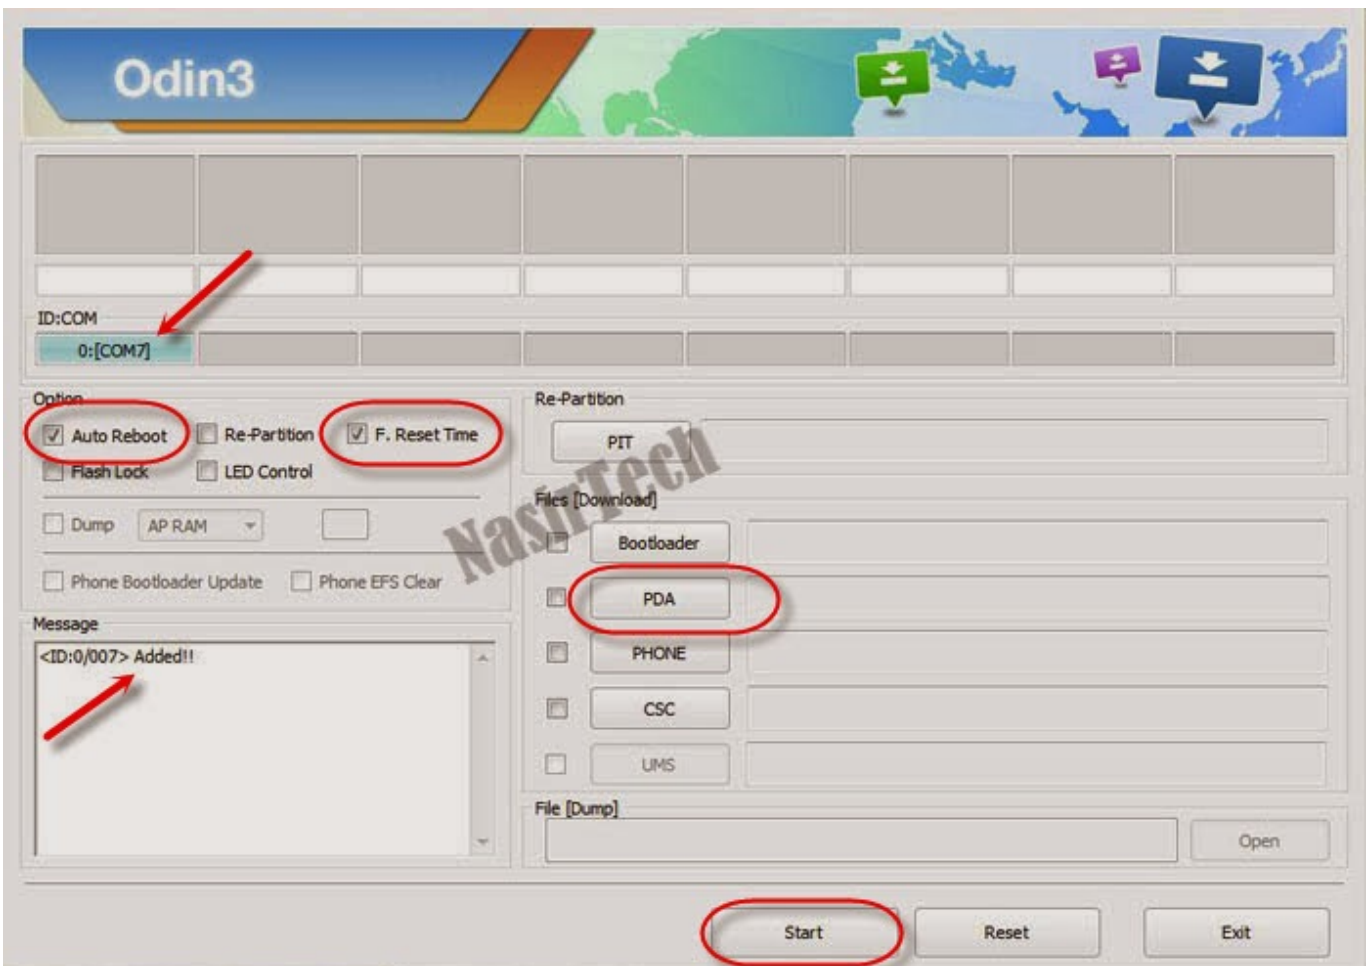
Odin3

ID:COM
0:[COM7]

Option
Auto Reboot
Re-Partition
F. Reset Time
Flash Lock
LED Control
Dump
AP RAM
Phone Bootloader Update
Phone EFS Clear

Message
<ID:0/007> Added!!

Re-Partition
PIT

NasirTech

Files [Download]
Bootloader
PDA
PHONE
CSC
UMS

File [Dump]
Open

Start
Reset
Exit